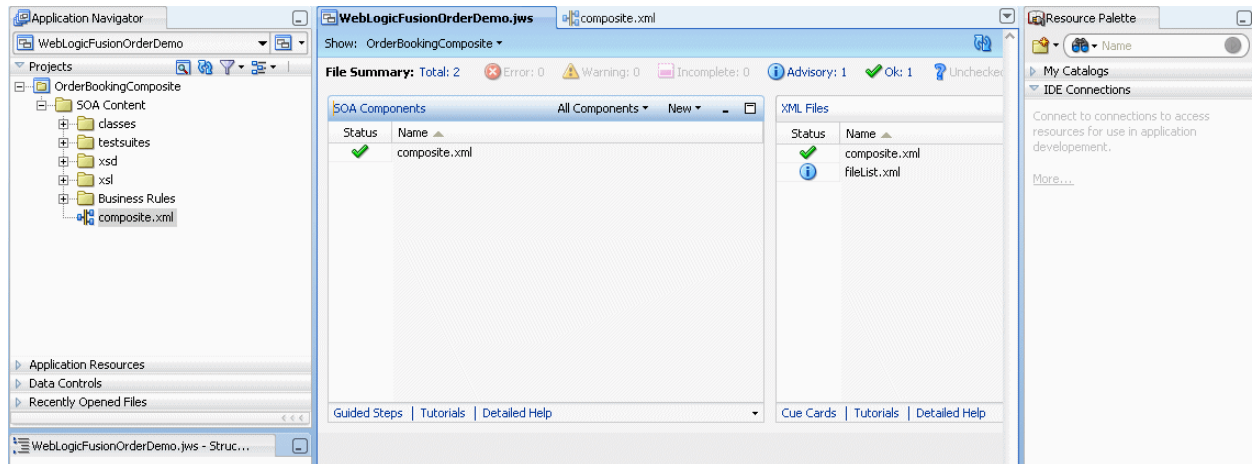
Application Navigator

WebLogicFusionOrderDemo

Projects

OrderBookingComposite
SOA Content
classes
testsuites
xsd
xsl
Business Rules
composite.xml

Application Resources
Data Controls
Recently Opened Files

WebLogicFusionOrderDemo.jws - Struc...

WebLogicFusionOrderDemo.jws | composite.xml

Show: OrderBookingComposite

File Summary: Total: 2 Error: 0 Warning: 0 Incomplete: 0 Advisory: 1 Ok: 1 Unchecke

SOA Components | All Components | New

| Status | Name |
|---|---|
| ✔ | composite.xml |

Guided Steps | Tutorials | Detailed Help

XML Files

| Status | Name |
|---|---|
| ✔ | composite.xml |
| i | fileList.xml |

Cue Cards | Tutorials | Detailed Help

Resource Palette

Name

My Catalogs
IDE Connections

Connect to connections to access resources for use in application developement.

More...